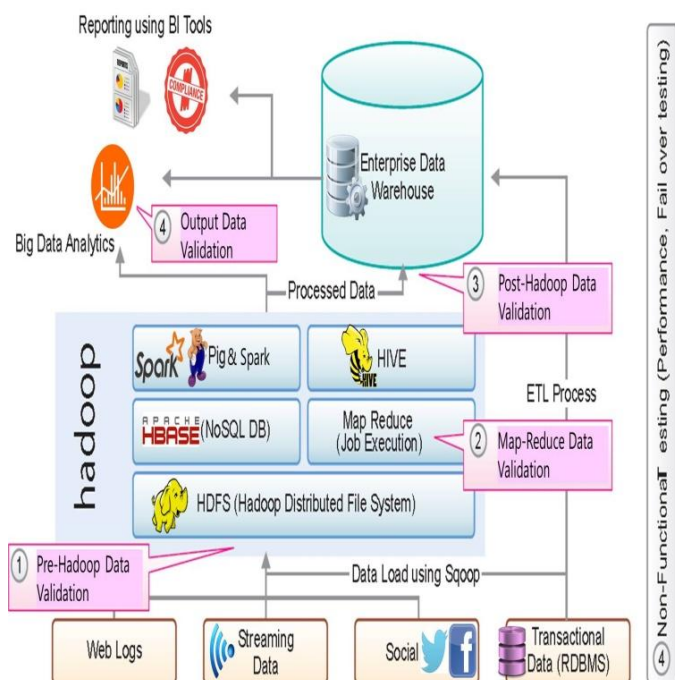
Reporting using BI Tools

COMPLIANCE

Enterprise Data Warehouse

Big Data Analytics

4 Output Data Validation

Processed Data

3 Post-Hadoop Data Validation

hadoop

Spark Pig & Spark

HIVE

APACHE HBASE (NoSQL DB)

Map Reduce (Job Execution)

2 Map-Reduce Data Validation

ETL Process

HDFS (Hadoop Distributed File System)

1 Pre-Hadoop Data Validation

Data Load using Sqoop

Web Logs

Streaming Data

Social

Transactional Data (RDBMS)

4 Non-FunctionaI esting (Performance, Fail over testing)